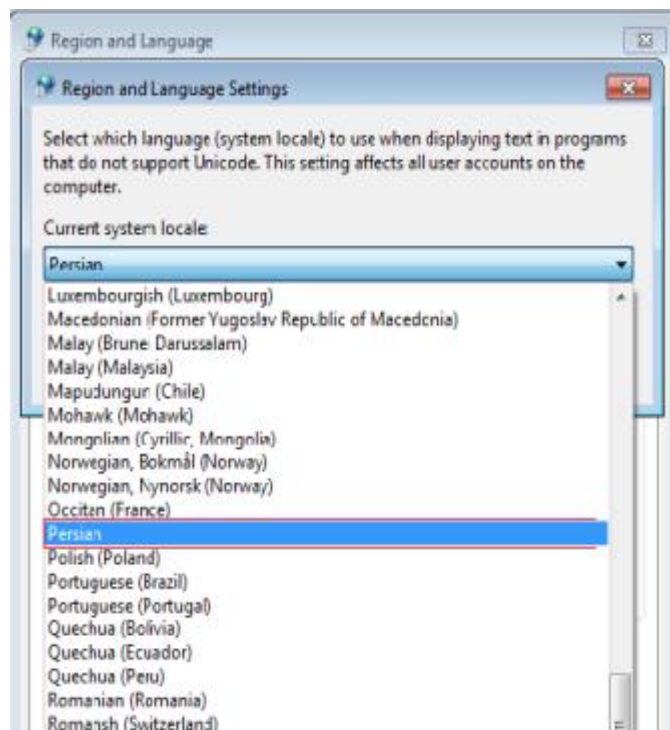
Region and Language

Region and Language Settings

Select which language (system locale) to use when displaying text in programs that do not support Unicode. This setting affects all user accounts on the computer.

Current system locale:

Persian

Luxembourgish (Luxembourg)
Macedonian (Former Yugoslav Republic of Macedonia)
Malay (Brunei Darussalam)
Malay (Malaysia)
Mapudungun (Chile)
Mohawk (Mohawk)
Mongolian (Cyrillic, Mongolia)
Norwegian, Bokmål (Norway)
Norwegian, Nynorsk (Norway)
Occitan (France)
Persian
Polish (Poland)
Portuguese (Brazil)
Portuguese (Portugal)
Quechua (Bolivia)
Quechua (Ecuador)
Quechua (Peru)
Romanian (Romania)
Romansh (Switzerland)